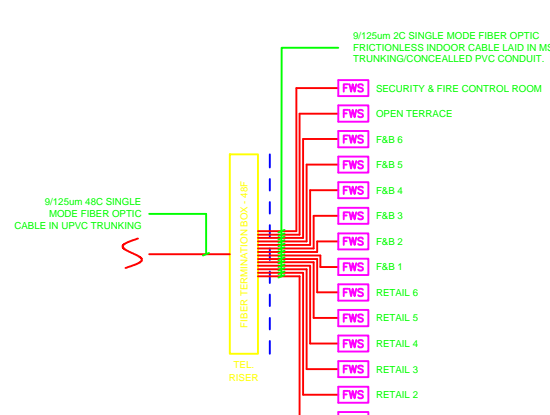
9/125um 2C SINGLE MODE FIBER OPTIC FRICTIONLESS INDOOR CABLE LAID IN MS TRUNKING/CONCEALLED PVC CONDUIT.

FWS SECURITY & FIRE CONTROL ROOM

FWS OPEN TERRACE

FWS F&B 6

FWS F&B 5

FWS F&B 4

FWS F&B 3

FWS F&B 2

FWS F&B 1

FWS RETAIL 6

FWS RETAIL 5

FWS RETAIL 4

FWS RETAIL 3

FWS RETAIL 2

9/125um 48C SINGLE MODE FIBER OPTIC CABLE IN UPVC TRUNKING

FIBER TERMINATION BOX - 48F

TEL RISER